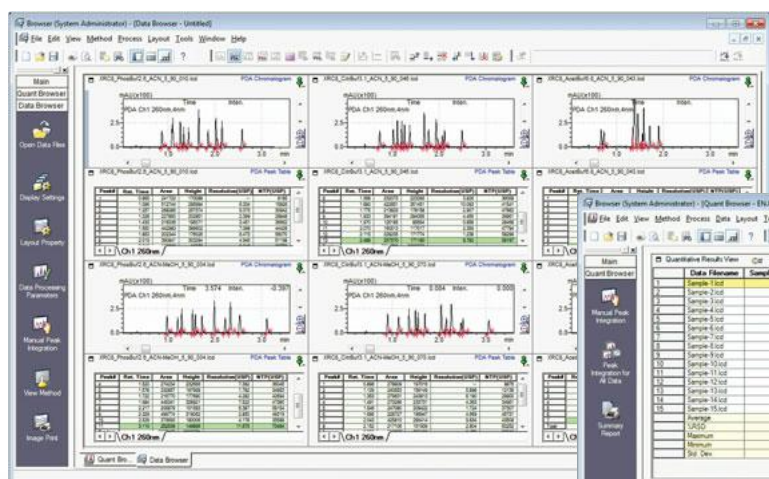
Browser (System Administrator) - [Data Browser - Untitled]

File Edit View Method Process Layout Tools Window Help

Main
Quant Browser
Data Browser

Open Data Files

Display Settings

Layout Property

Data Processing Parameters

Manual Peak Integration

View Method

Image Print

PDA Chromatogram

PDA Chromatogram

PDA Chromatogram

mAU(x100)
Time Inten.
PDA Ch1 260nm,4nm

mAU(x100)
Time Inten.
PDA Ch1 260nm,4nm

mAU(x100)
PDA Ch1 260nm,4nm

1.0 2.0 3.0 min

1.0 2.0 3.0 min

1.0 2.0 3.0 min

PDA Peak Table

PDA Peak Table

| Peak# | Ret. Time | Area | Height | Resolution(USP) | NTP(USP) |
|---|---|---|---|---|---|
| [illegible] | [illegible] | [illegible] | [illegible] | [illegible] | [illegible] |

| Peak# | Ret. Time | Area | Height | Resolution(USP) | NTP(USP) |
|---|---|---|---|---|---|
| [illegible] | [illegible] | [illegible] | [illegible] | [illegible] | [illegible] |

| Peak# | Ret. Time | Area | Height | Resolution(USP) | NTP(USP) |
|---|---|---|---|---|---|
| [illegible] | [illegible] | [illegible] | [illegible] | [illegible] | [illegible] |

Ch1 260nm

Ch1 260nm

PDA Chromatogram

PDA Chromatogram

mAU(x100)
Time 3.574 Inten. -0.397
PDA Ch1 260nm,4nm

mAU(x100)
Time 0.584 Inten. 0.000
PDA Ch1 260nm,4nm

1.0 2.0 3.0 min

1.0 2.0 3.0 min

PDA Peak Table

PDA Peak Table

| Peak# | Ret. Time | Area | Height | Resolution(USP) | NTP(USP) |
|---|---|---|---|---|---|
| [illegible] | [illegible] | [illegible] | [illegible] | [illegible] | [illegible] |

| Peak# | Ret. Time | Area | Height | Resolution(USP) | NTP(USP) |
|---|---|---|---|---|---|
| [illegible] | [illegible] | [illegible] | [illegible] | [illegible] | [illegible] |

Ch1 260nm

Ch1 260nm

Quant Bro... Data Browser

Browser (System Administrator) - [Quant Browser - EN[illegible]

File Edit View Method Process Data Layout T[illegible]

Main
Quant Browser

Manual Peak Integration

Peak Integration for All Data

Summary Report

Quantitative Results View

| | Data Filename | Sampl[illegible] |
|---|---|---|
| 1 | Sample-1.lcd | |
| 2 | Sample-2.lcd | |
| 3 | Sample-3.lcd | |
| 4 | Sample-4.lcd | |
| 5 | Sample-5.lcd | |
| 6 | Sample-6.lcd | |
| 7 | Sample-7.lcd | |
| 8 | Sample-8.lcd | |
| 9 | Sample-9.lcd | |
| 10 | Sample-10.lcd | |
| 11 | Sample-11.lcd | |
| 12 | Sample-12.lcd | |
| 13 | Sample-13.lcd | |
| 14 | Sample-14.lcd | |
| 15 | Sample-15.lcd | |
| | Average | |
| | %RSD | |
| | Maximum | |
| | Minimum | |
| | Std. Dev. | |